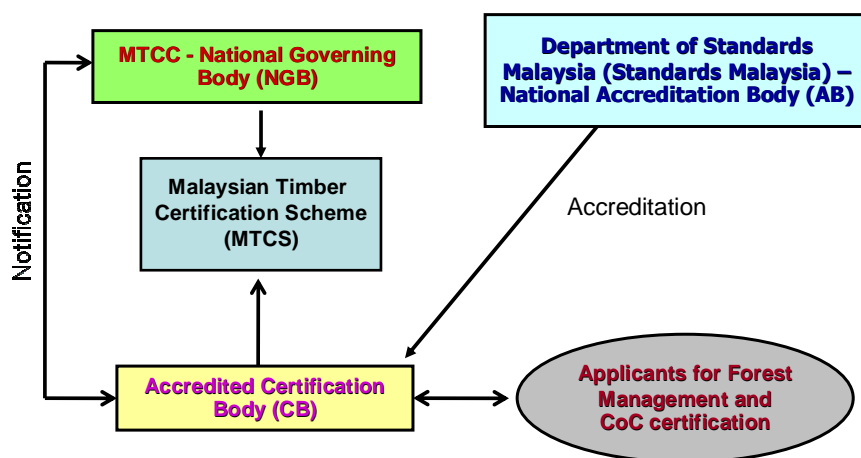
MTCC - National Governing Body (NGB)

Department of Standards Malaysia (Standards Malaysia) – National Accreditation Body (AB)

Malaysian Timber Certification Scheme (MTCS)

Notification

Accreditation

Accredited Certification Body (CB)

Applicants for Forest Management and CoC certification